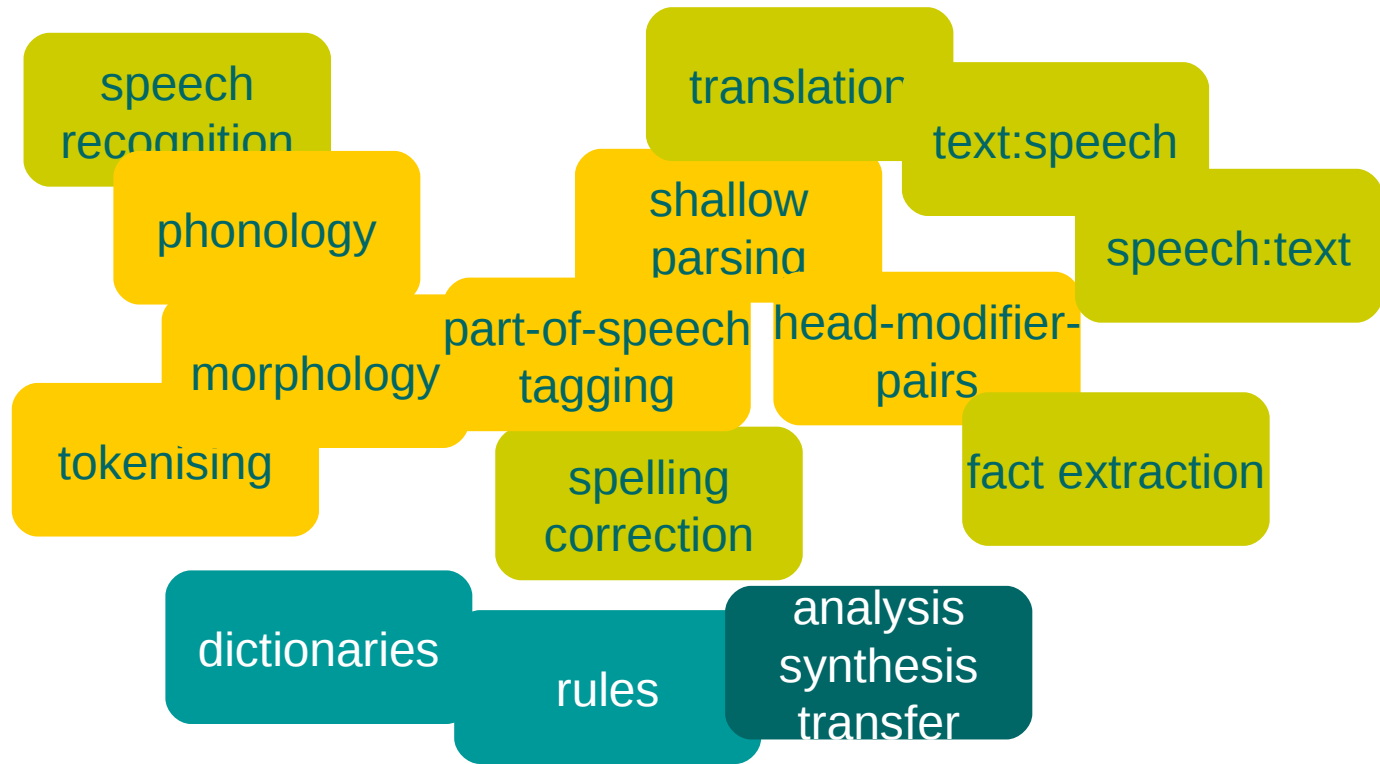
speech recognition

translation

text:speech

phonology

shallow parsing

speech:text

morphology

part-of-speech tagging

head-modifier-pairs

tokenising

spelling correction

fact extraction

dictionaries

rules

analysis
synthesis
transfer